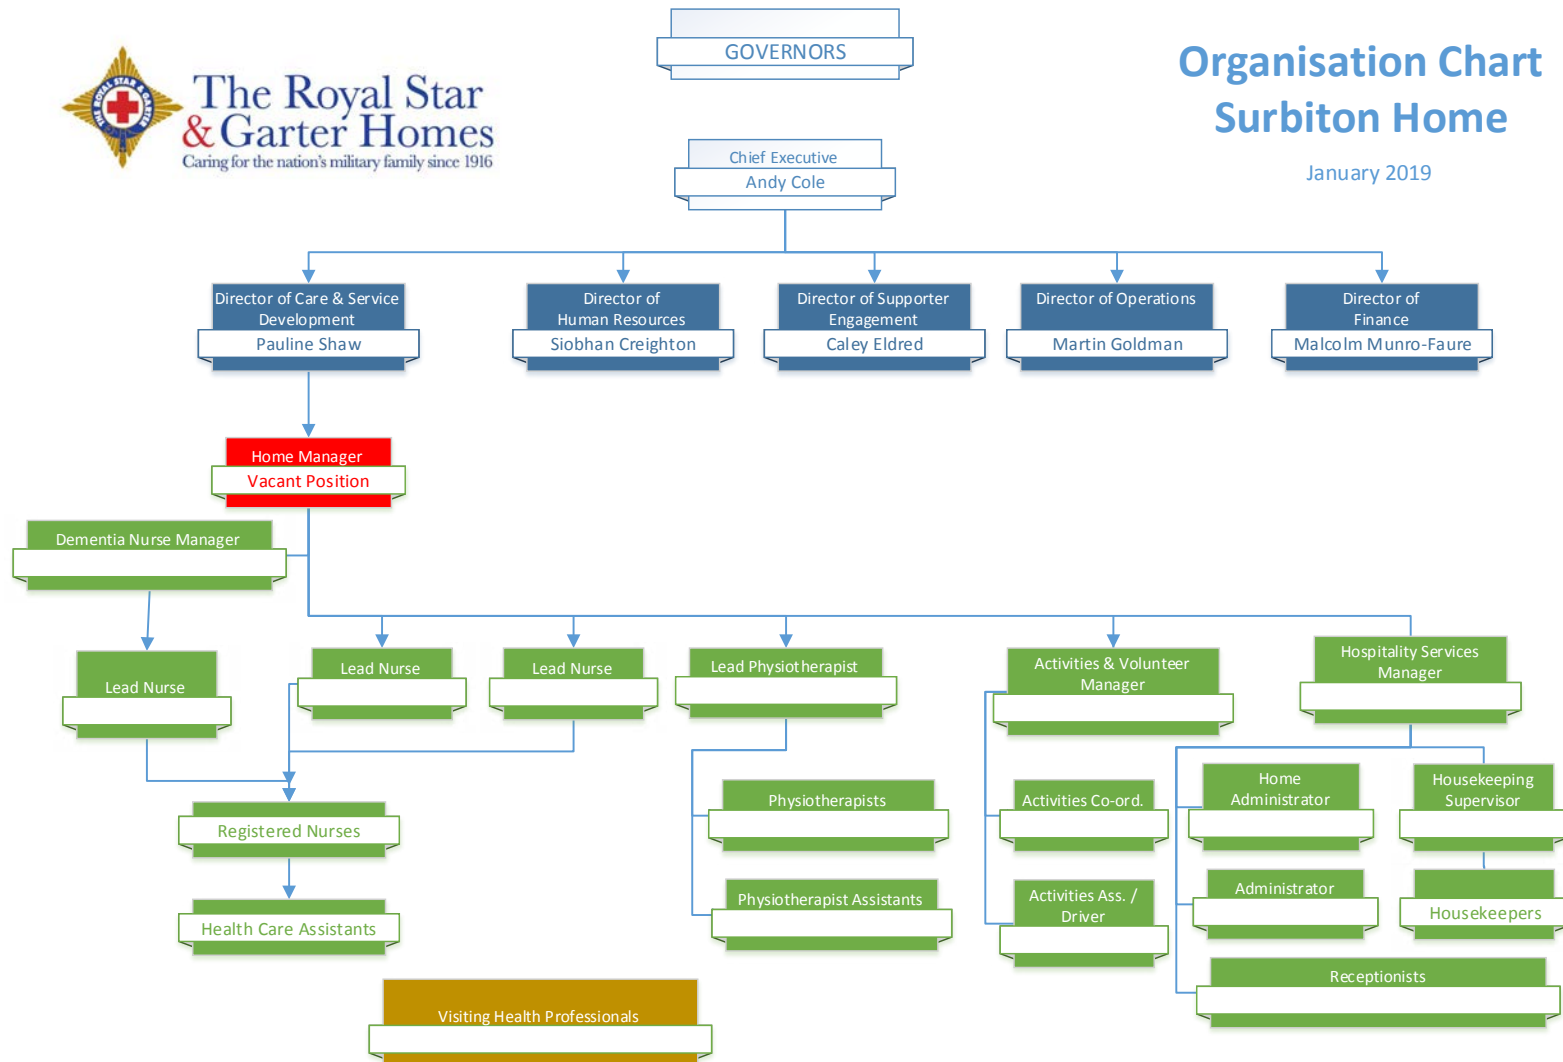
GOVERNORS

The Royal Star & Garter Homes
Caring for the nation's military family since 1916

THE ROYAL STAR & GARTER

Organisation Chart
Surbiton Home

January 2019

Chief Executive
Andy Cole

Director of Care & Service Development
Pauline Shaw

Director of Human Resources
Siobhan Creighton

Director of Supporter Engagement
Caley Eldred

Director of Operations
Martin Goldman

Director of Finance
Malcolm Munro-Faure

Home Manager
Vacant Position

Dementia Nurse Manager

Lead Nurse

Lead Nurse

Lead Nurse

Lead Physiotherapist

Activities & Volunteer Manager

Hospitality Services Manager

Physiotherapists

Activities Co-ord.

Home Administrator

Housekeeping Supervisor

Registered Nurses

Physiotherapist Assistants

Activities Ass. / Driver

Administrator

Housekeepers

Health Care Assistants

Receptionists

Visiting Health Professionals